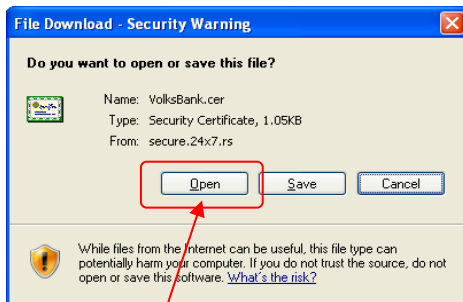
File Download - Security Warning

Do you want to open or save this file?

Name: VolksBank.cer
Type: Security Certificate, 1.05KB
From: secure.24x7.rs

Open Save Cancel

While files from the Internet can be useful, this file type can potentially harm your computer. If you do not trust the source, do not open or save this software. What's the risk?